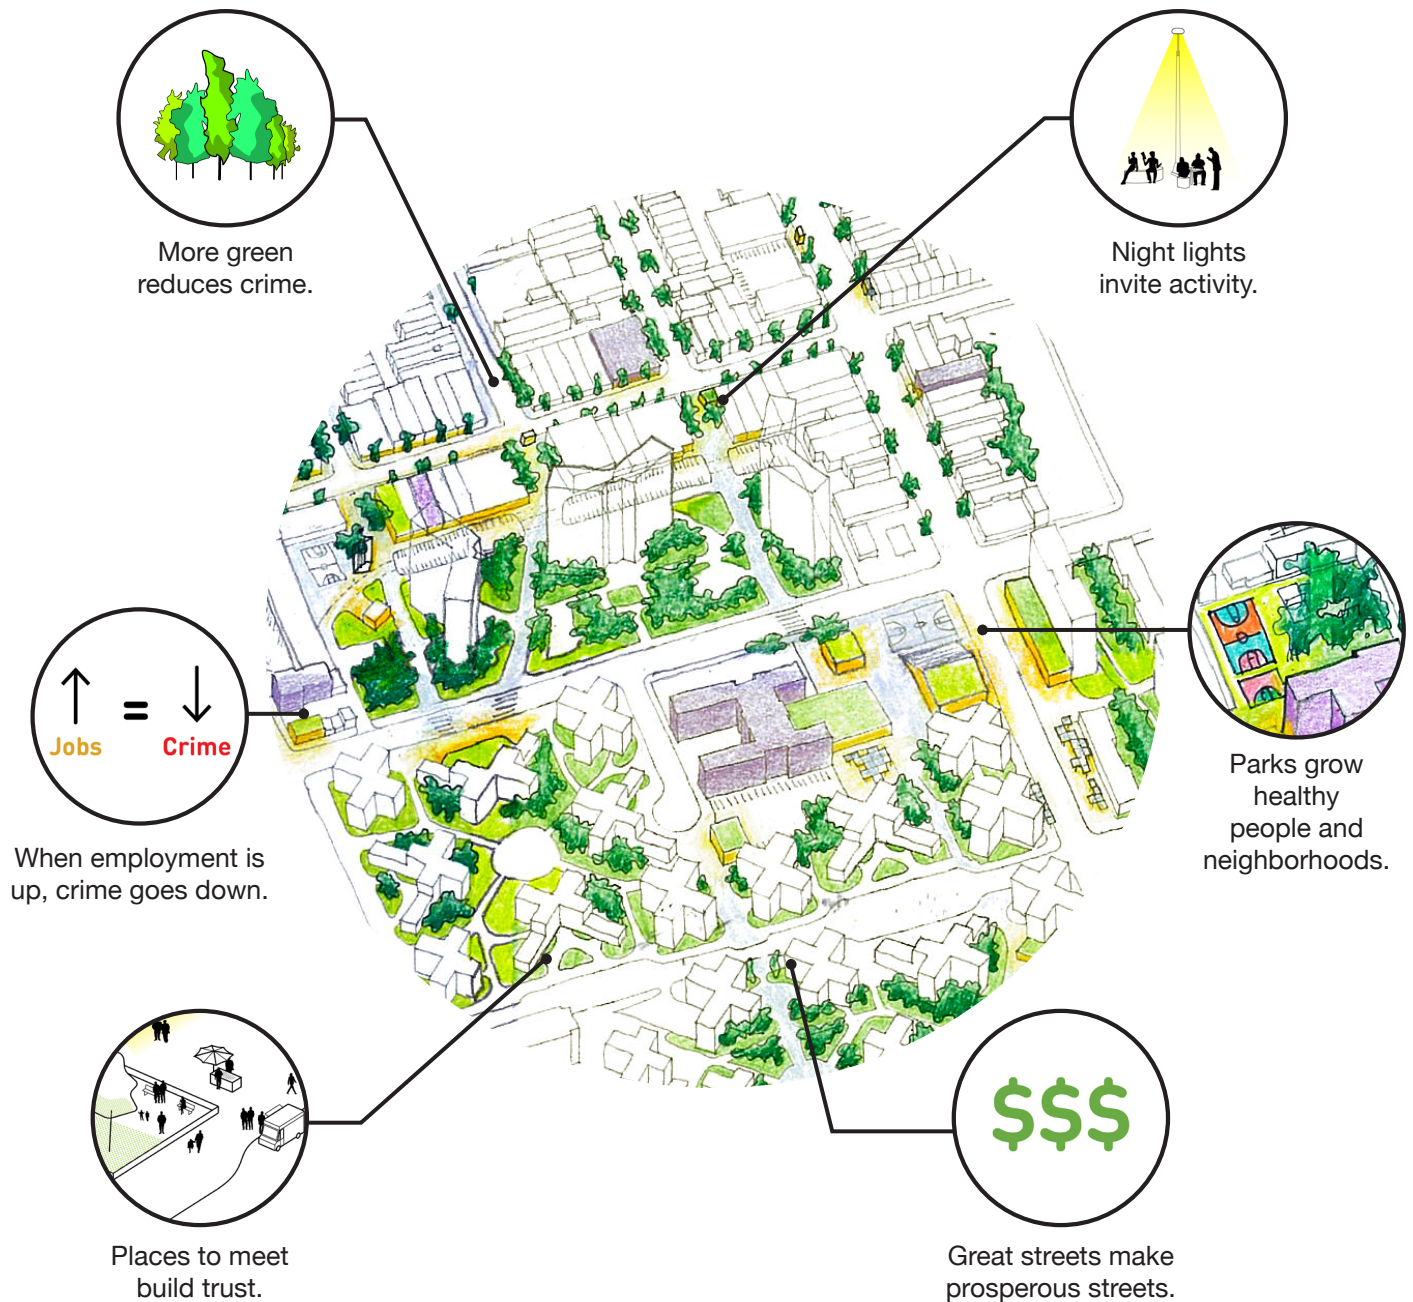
More green reduces crime.

Night lights invite activity.

$\uparrow$ = $\downarrow$
Jobs Crime

When employment is up, crime goes down.

Parks grow healthy people and neighborhoods.

Places to meet build trust.

$$$

Great streets make prosperous streets.